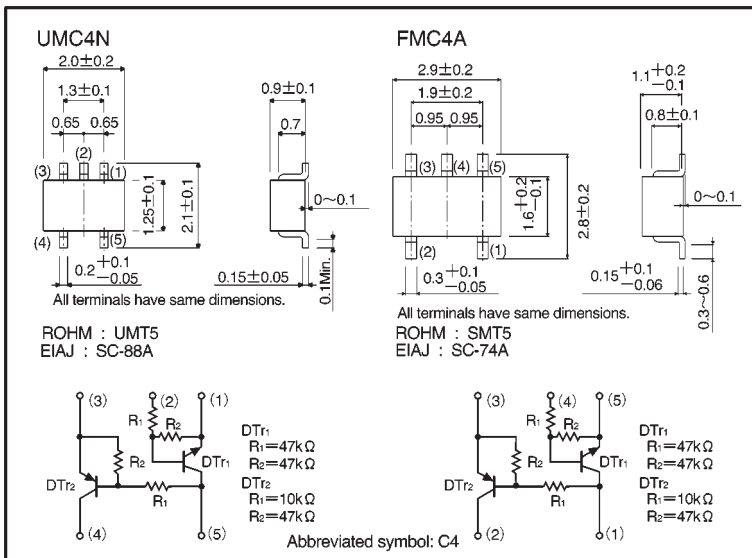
UMC4N

$2.0\pm0.2$

$1.3\pm0.1$

0.65 0.65

(2)

(3) (1)

$1.25\pm0.1$

$2.1\pm0.1$

(4) (5)

$0.2^{+0.1}_{-0.05}$

$0.9\pm0.1$

0.7

$0\sim0.1$

$0.15\pm0.05$

0.1Min.

All terminals have same dimensions.

ROHM : UMT5
EIAJ : SC-88A

FMC4A

$2.9\pm0.2$

$1.9\pm0.2$

0.95 0.95

(3) (4) (5)

$1.6^{+0.2}_{-0.1}$

$2.8\pm0.2$

(2) (1)

$0.3^{+0.1}_{-0.05}$

$1.1^{+0.2}_{-0.1}$

$0.8\pm0.1$

$0\sim0.1$

$0.15^{+0.1}_{-0.06}$

$0.3\sim0.6$

All terminals have same dimensions.

ROHM : SMT5
EIAJ : SC-74A

(3) (2) (1)
R1 R2
R2
DTr1
DTr2
R1
(4) (5)

DTr1
R1=47kΩ
R2=47kΩ
DTr2
R1=10kΩ
R2=47kΩ

(3) (4) (5)
R1 R2
R2
DTr1
DTr2
R1
(2) (1)

DTr1
R1=47kΩ
R2=47kΩ
DTr2
R1=10kΩ
R2=47kΩ

Abbreviated symbol: C4